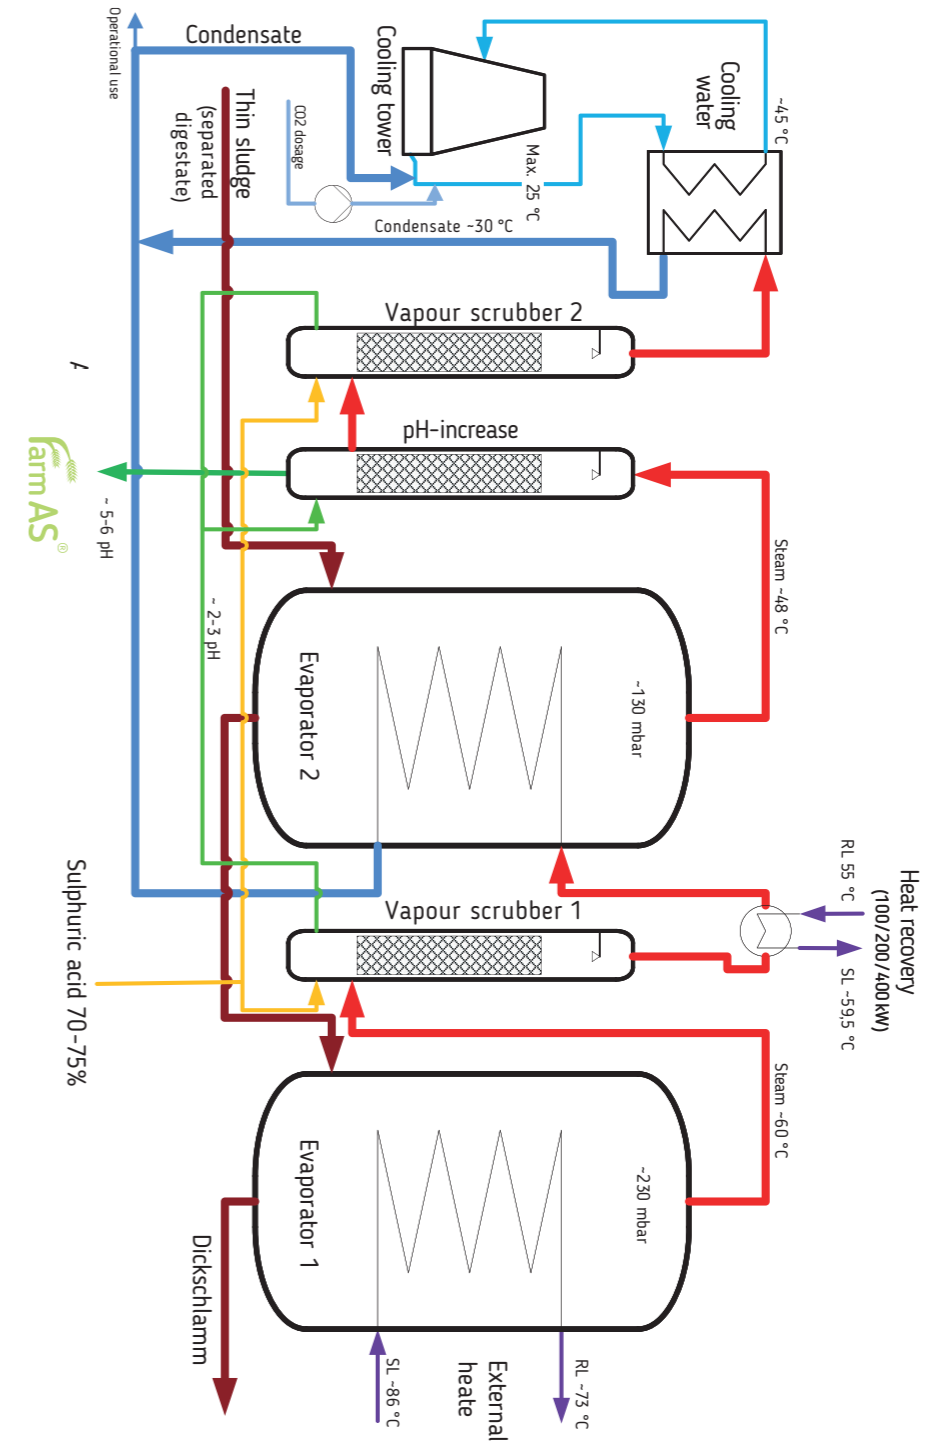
Operational use

Condensate

Cooling tower

Cooling water

~45 °C

CO2 dosage

Thin sludge (separated digestate)

Max. 25 °C

Condensate ~30 °C

Vapour scrubber 2

pH-increase

farmAS®

~ 5-6 pH

Steam ~48 °C

~ 2-3 pH

Evaporator 2

~130 mbar

RL 55 °C

Heat recovery (100/200/400 kW)

SL ~59,5 °C

Vapour scrubber 1

Sulphuric acid 70-75%

Steam ~60 °C

Evaporator 1

~230 mbar

Dickschlamm

SL ~86 °C

External heate

RL ~73 °C